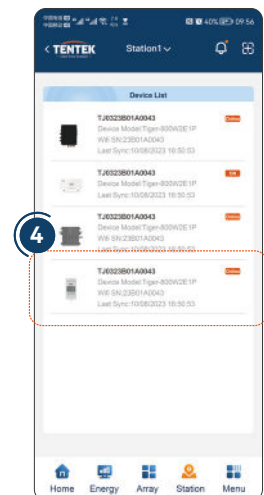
40% 09:56

< TENTEK Station1

Device List

TJ0323B01A0043 Online
Device Model:Tiger-800W2E1P
Wifi SN:23B01A0043
Last Sync:10/08/2023 16:50:53

TJ0323B01A0043 Off
Device Model:Tiger-800W2E1P
Wifi SN:23B01A0043
Last Sync:10/08/2023 16:50:53

4

TJ0323B01A0043 Online
Device Model:Tiger-800W2E1P
Wifi SN:23B01A0043
Last Sync:10/08/2023 16:50:53

TJ0323B01A0043 Online
Device Model:Tiger-800W2E1P
Wifi SN:23B01A0043
Last Sync:10/08/2023 16:50:53

Home Energy Array Station Menu